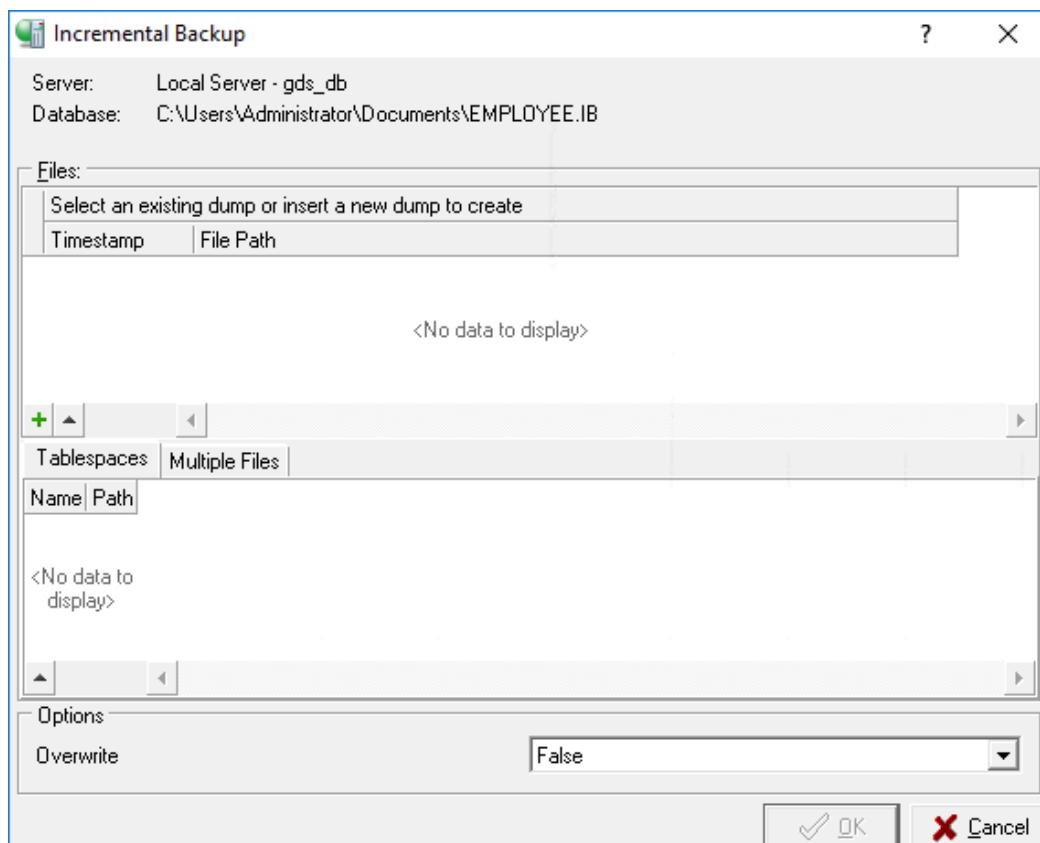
Incremental Backup

?

Server: Local Server - gds_db
Database: C:\Users\Administrator\Documents\EMPLOYEE.IB

Files:

Select an existing dump or insert a new dump to create

| Timestamp | File Path |
|---|---|

<No data to display>

Tablespaces | Multiple Files

| Name | Path |
|---|---|

<No data to display>

Options

Overwrite False

OK Cancel